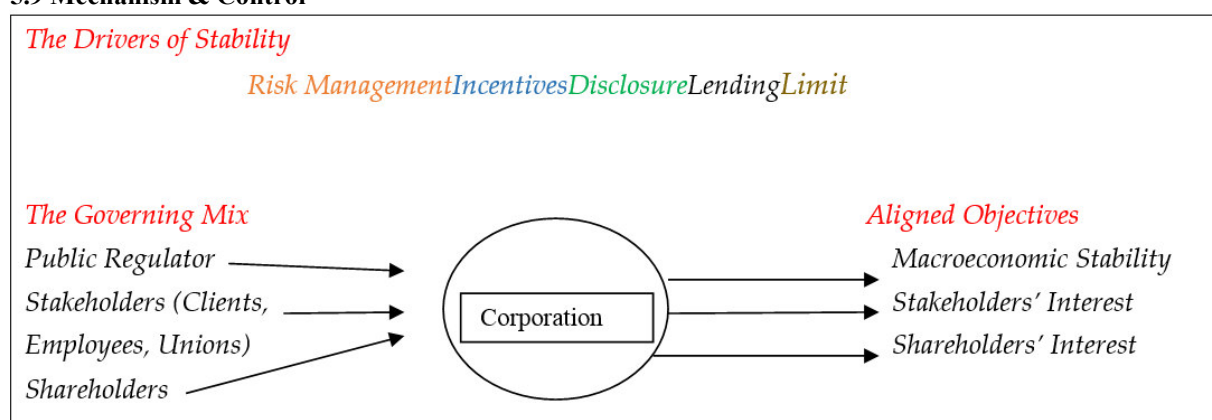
3.9 Mechanism & Control

The Drivers of Stability

Risk ManagementIncentivesDisclosureLendingLimit

The Governing Mix

Public Regulator

Stakeholders (Clients, Employees, Unions)

Shareholders

Corporation

Aligned Objectives

Macroeconomic Stability

Stakeholders' Interest

Shareholders' Interest